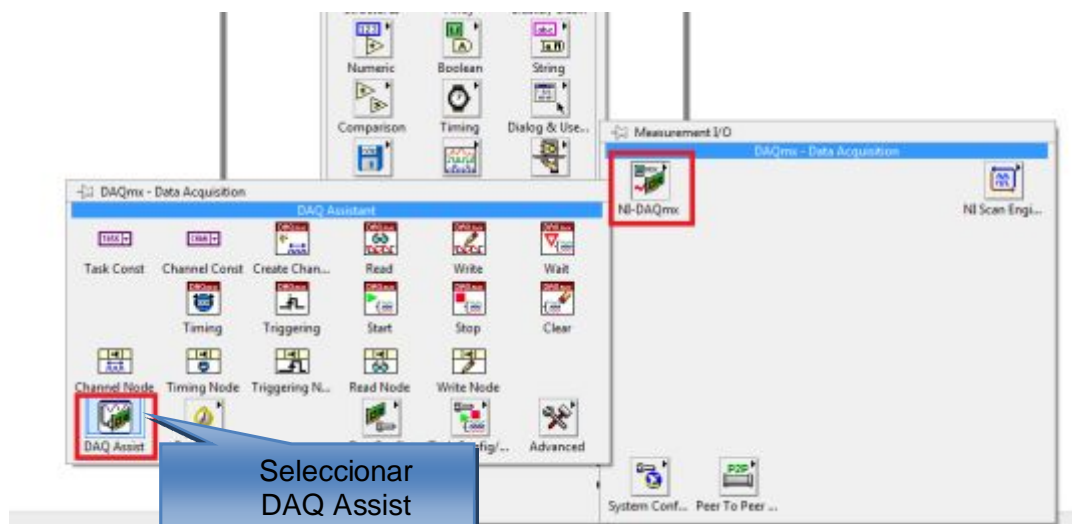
Numeric
Boolean
String
Comparison
Timing
Dialog & Use...

Measurement I/O
DAQmx - Data Acquisition
NI-DAQmx
NI Scan Engi...

DAQmx - Data Acquisition
DAQ Assistant
Task Const
Channel Const
Create Chan...
Read
Write
Wait
Timing
Triggering
Start
Stop
Clear
Channel Node
Timing Node
Triggering N...
Read Node
Write Node
DAQ Assist
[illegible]
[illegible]fig/...
Advanced

Seleccionar DAQ Assist

System Conf...
Peer To Peer ...